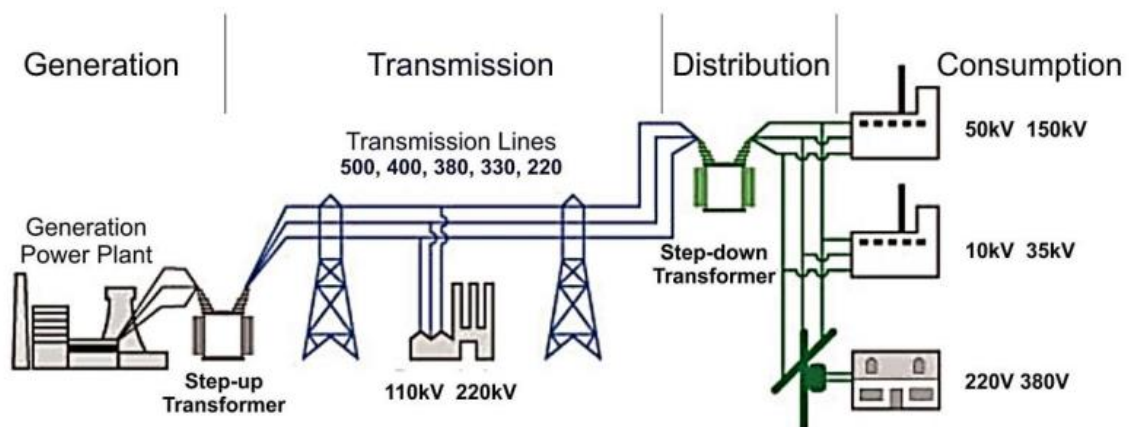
Generation

Transmission

Distribution

Consumption

Transmission Lines
500, 400, 380, 330, 220

Generation Power Plant

Step-up Transformer

110kV 220kV

Step-down Transformer

50kV 150kV

10kV 35kV

220V 380V